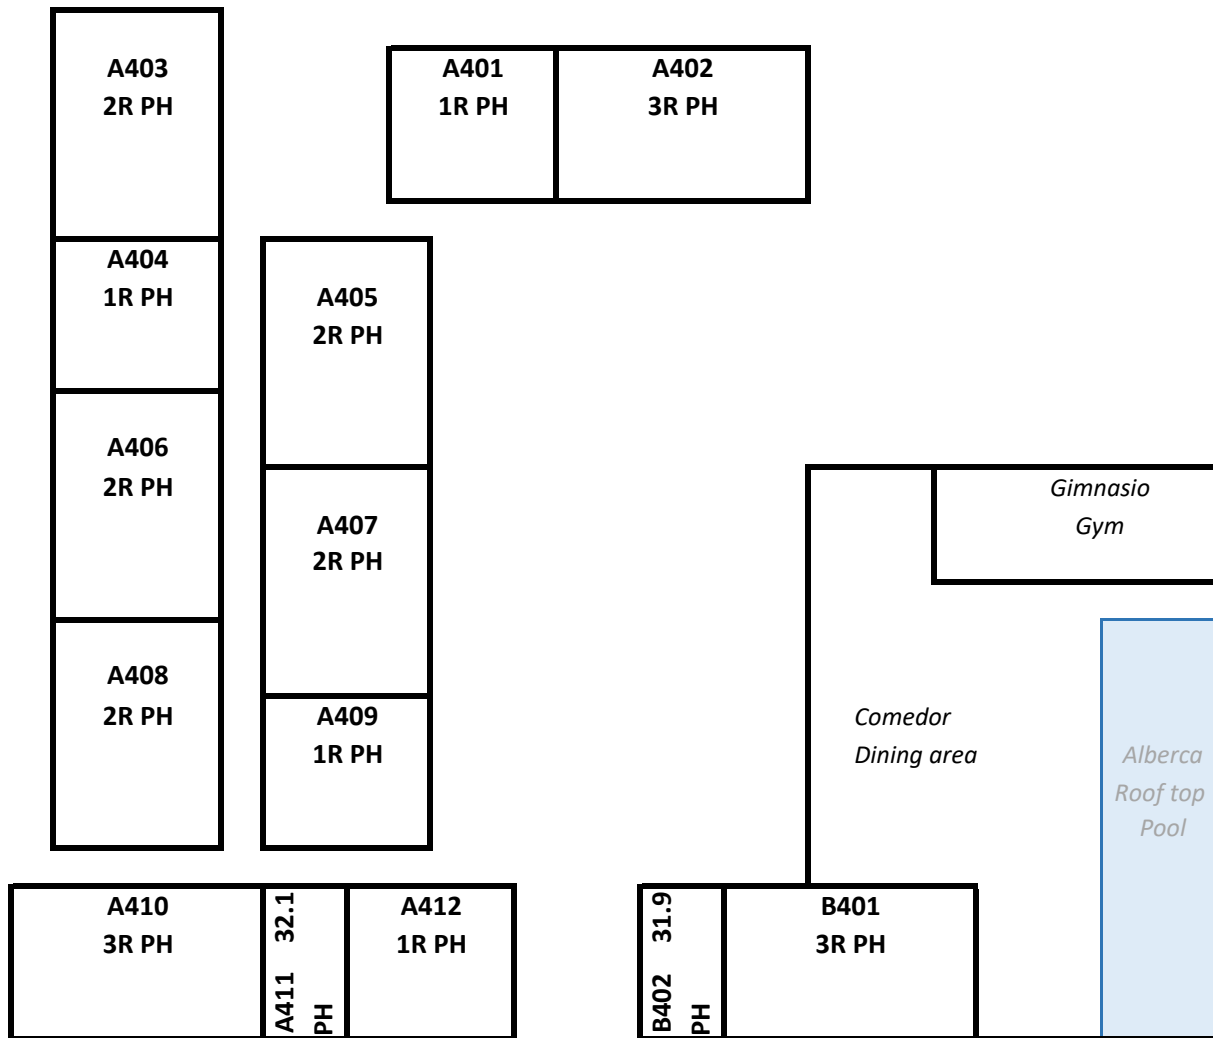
A403
2R PH

A401
1R PH

A402
3R PH

A404
1R PH

A405
2R PH

A406
2R PH

A407
2R PH

Gimnasio
Gym

A408
2R PH

A409
1R PH

Comedor
Dining area

Alberca
Roof top
Pool

A410
3R PH

A411 32.1
PH

A412
1R PH

B402 31.9
PH

B401
3R PH